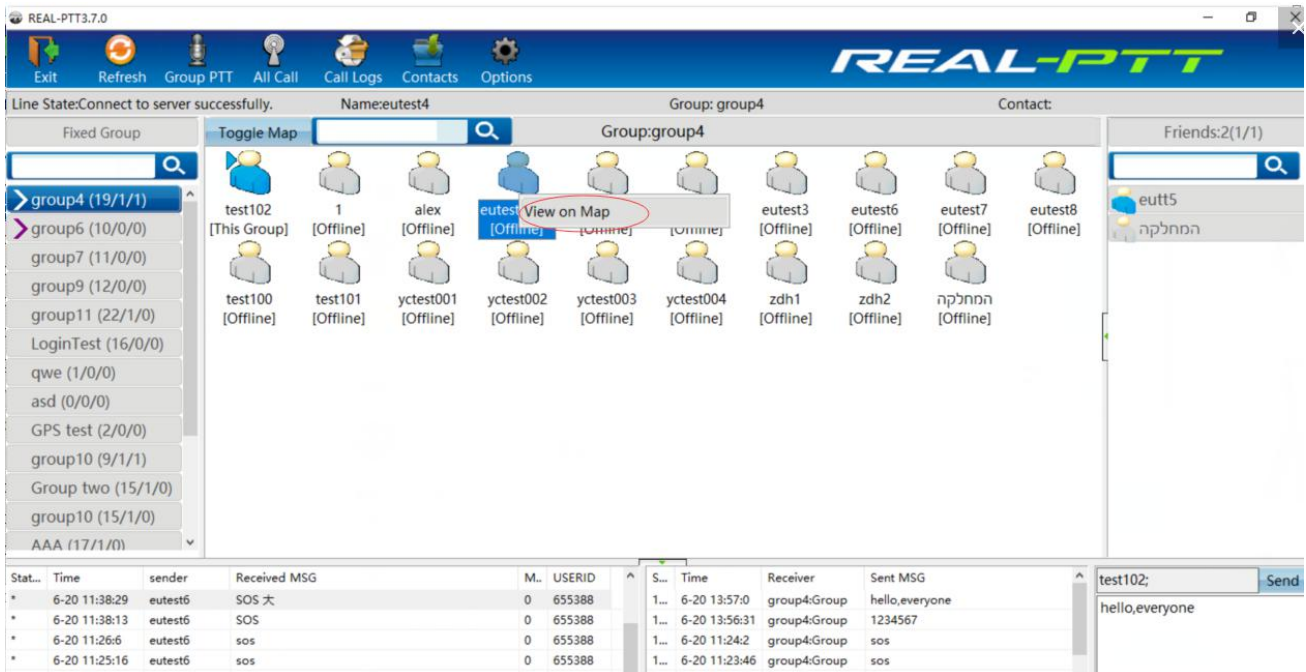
REAL-PTT3.7.0

Exit Refresh Group PTT All Call Call Logs Contacts Options

REAL-PTT

Line State:Connect to server successfully. Name:eutest4 Group: group4 Contact:

Fixed Group

Toggle Map

Group:group4

Friends:2(1/1)

group4 (19/1/1)
group6 (10/0/0)
group7 (11/0/0)
group9 (12/0/0)
group11 (22/1/0)
LoginTest (16/0/0)
qwe (1/0/0)
asd (0/0/0)
GPS test (2/0/0)
group10 (9/1/1)
Group two (15/1/0)
group10 (15/1/0)
AAA (17/1/0)

test102 [This Group]
1 [Offline]
alex [Offline]
eutest [Offline]
View on Map
eutest3 [Offline]
eutest6 [Offline]
eutest7 [Offline]
eutest8 [Offline]
test100 [Offline]
test101 [Offline]
yctest001 [Offline]
yctest002 [Offline]
yctest003 [Offline]
yctest004 [Offline]
zdh1 [Offline]
zdh2 [Offline]
המחלקה [Offline]

eutt5
המחלקה

| Stat... | Time | sender | Received MSG | M... | USERID |
|---|---|---|---|---|---|
| * | 6-20 11:38:29 | eutest6 | SOS 大 | 0 | 655388 |
| * | 6-20 11:38:13 | eutest6 | SOS | 0 | 655388 |
| * | 6-20 11:26:6 | eutest6 | sos | 0 | 655388 |
| * | 6-20 11:25:16 | eutest6 | sos | 0 | 655388 |

| S... | Time | Receiver | Sent MSG |
|---|---|---|---|
| 1... | 6-20 13:57:0 | group4:Group | hello,everyone |
| 1... | 6-20 13:56:31 | group4:Group | 1234567 |
| 1... | 6-20 11:24:2 | group4:Group | sos |
| 1... | 6-20 11:23:46 | group4:Group | sos |

test102;
Send
hello,everyone